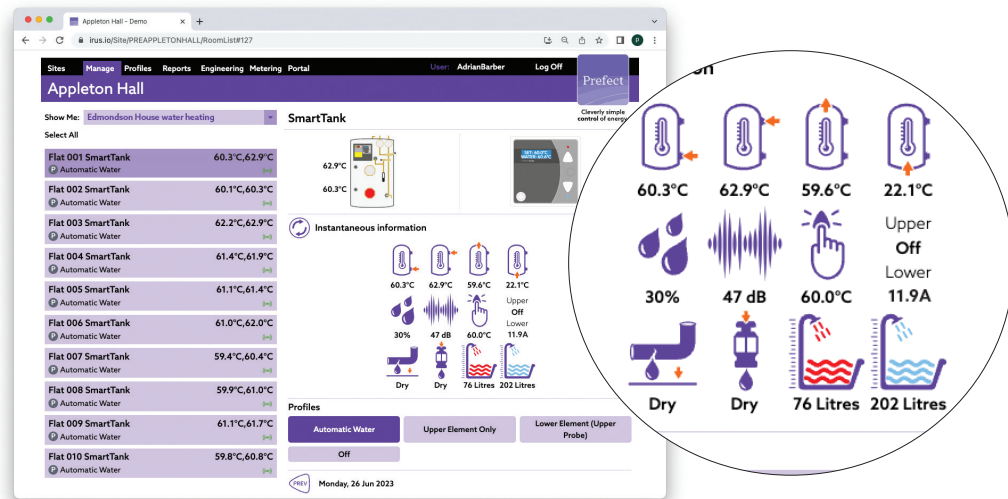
Appleton Hall - Demo
irus.io/Site/PREAPPLETONHALL/RoomList#127

Sites Manage Profiles Reports Engineering Metering Portal User: AdrianBarber Log Off

Appleton Hall

Prefect
Cleverly simple control of energy

Show Me: Edmondson House water heating
Select All

| Flat 001 SmartTank | 60.3°C,62.9°C |
|---|---|
| Automatic Water | |
| Flat 002 SmartTank | 60.1°C,60.3°C |
| Automatic Water | |
| Flat 003 SmartTank | 62.2°C,62.9°C |
| Automatic Water | |
| Flat 004 SmartTank | 61.4°C,61.9°C |
| Automatic Water | |
| Flat 005 SmartTank | 61.1°C,61.4°C |
| Automatic Water | |
| Flat 006 SmartTank | 61.0°C,62.0°C |
| Automatic Water | |
| Flat 007 SmartTank | 59.4°C,60.4°C |
| Automatic Water | |
| Flat 008 SmartTank | 59.9°C,61.0°C |
| Automatic Water | |
| Flat 009 SmartTank | 61.1°C,61.7°C |
| Automatic Water | |
| Flat 010 SmartTank | 59.8°C,60.8°C |
| Automatic Water | |

SmartTank
62.9°C
60.3°C

Instantaneous information
60.3°C 62.9°C 59.6°C 22.1°C
30% 47 dB 60.0°C Upper Off Lower 11.9A
Dry Dry 76 Litres 202 Litres

Profiles
Automatic Water
Upper Element Only
Lower Element (Upper Probe)
Off

PREV Monday, 26 Jun 2023

on
60.3°C 62.9°C 59.6°C 22.1°C
30% 47 dB 60.0°C Upper Off Lower 11.9A
Dry Dry 76 Litres 202 Litres